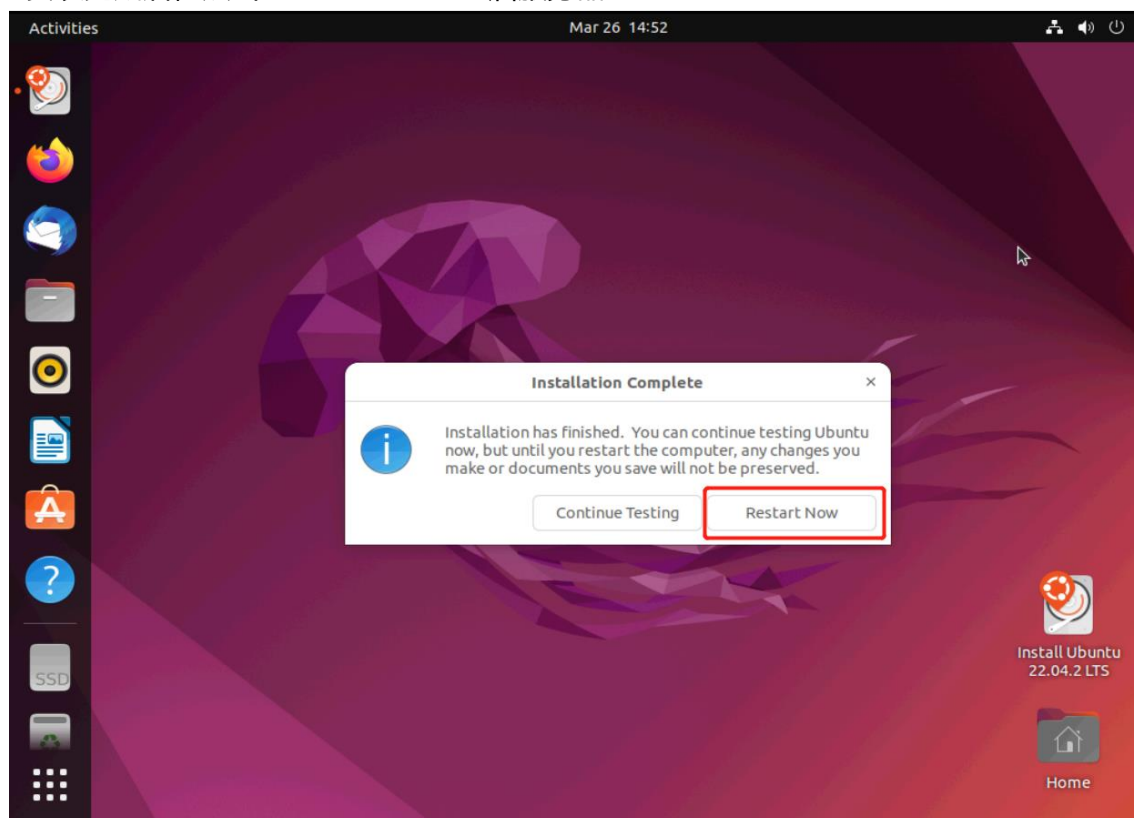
Activities

Mar 26 14:52

Installation Complete

×

Installation has finished. You can continue testing Ubuntu now, but until you restart the computer, any changes you make or documents you save will not be preserved.

Continue Testing

Restart Now

SSD

Install Ubuntu 22.04.2 LTS

Home